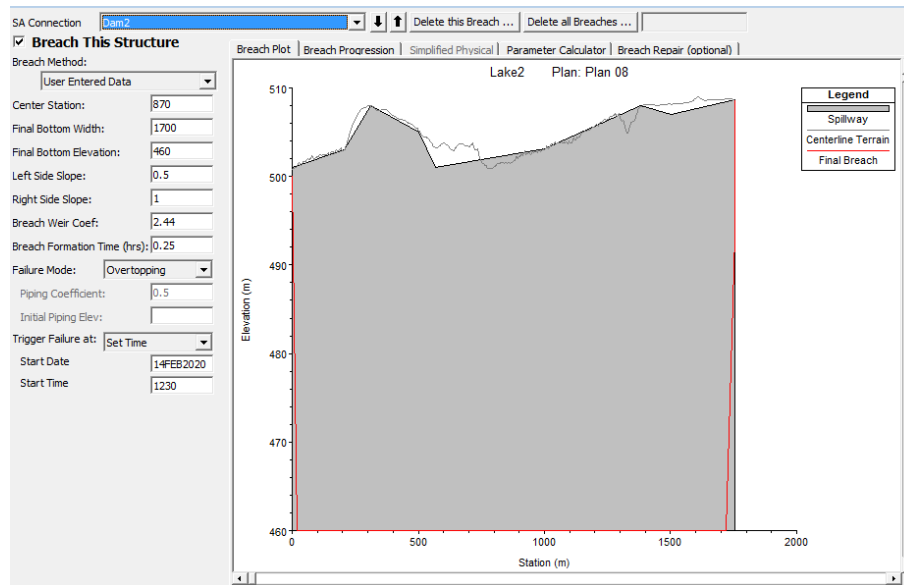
SA Connection Dam2 Delete this Breach ... Delete all Breaches ...

☑ Breach This Structure

Breach Method:
User Entered Data

Center Station: 870
Final Bottom Width: 1700
Final Bottom Elevation: 460
Left Side Slope: 0.5
Right Side Slope: 1
Breach Weir Coef: 2.44
Breach Formation Time (hrs): 0.25
Failure Mode: Overtopping
Piping Coefficient: 0.5
Initial Piping Elev:
Trigger Failure at: Set Time
Start Date 14FEB2020
Start Time 1230

Breach Plot | Breach Progression | Simplified Physical | Parameter Calculator | Breach Repair (optional)

Lake2 Plan: Plan 08

Legend
Spillway
Centerline Terrain
Final Breach

Elevation (m)
510
500
490
480
470
460

0 500 1000 1500 2000
Station (m)